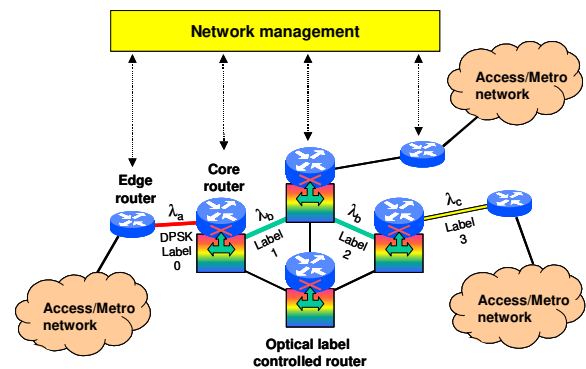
Network management

Access/Metro network

Edge router

Core router

$\lambda_a$

DPSK Label 0

$\lambda_b$

Label 1

$\lambda_b$

Label 2

$\lambda_c$

Label 3

Access/Metro network

Access/Metro network

Optical label controlled router